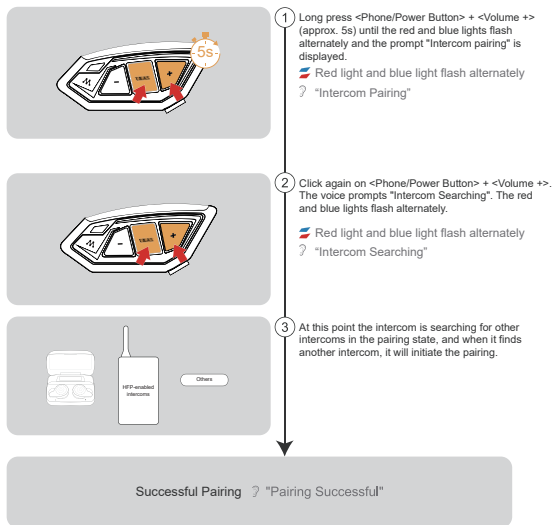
5s

1 Long press <Phone/Power Button> + <Volume +> (approx. 5s) until the red and blue lights flash alternately and the prompt "Intercom pairing" is displayed.

Red light and blue light flash alternately

"Intercom Pairing"

2 Click again on <Phone/Power Button> + <Volume +>. The voice prompts "Intercom Searching". The red and blue lights flash alternately.

Red light and blue light flash alternately

"Intercom Searching"

HFP-enabled intercoms

Others

3 At this point the intercom is searching for other intercoms in the pairing state, and when it finds another intercom, it will initiate the pairing.

Successful Pairing "Pairing Successful"